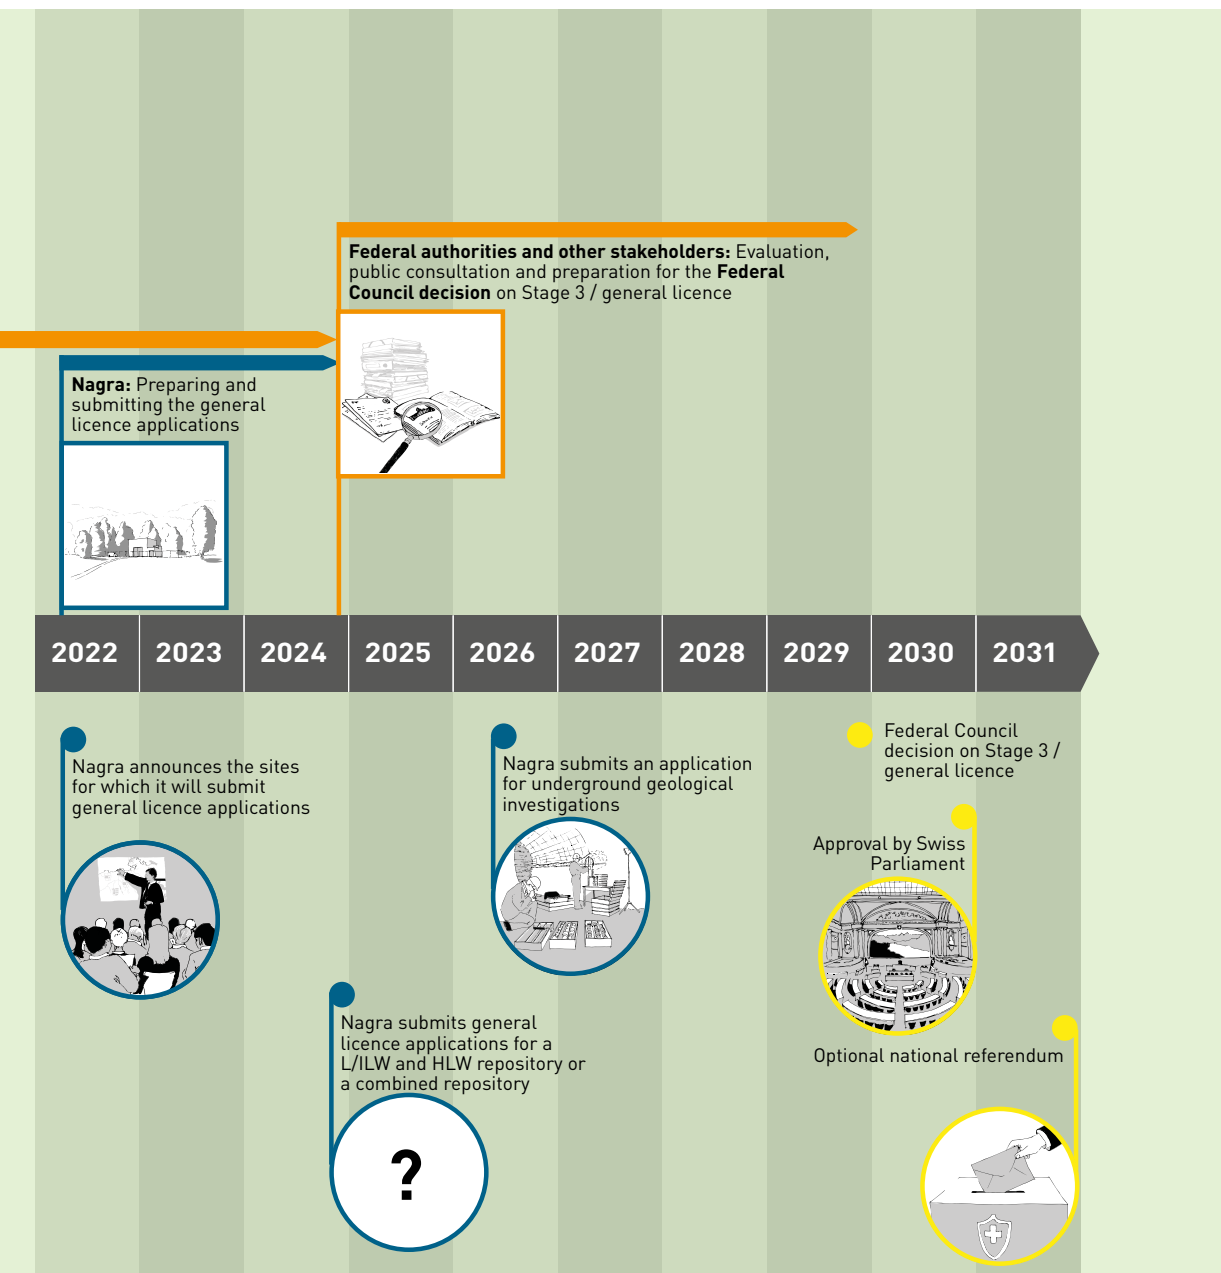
**Federal authorities and other stakeholders:** Evaluation, public consultation and preparation for the **Federal Council decision** on Stage 3 / general licence

**Nagra:** Preparing and submitting the general licence applications

2022 2023 2024 2025 2026 2027 2028 2029 2030 2031

Nagra announces the sites for which it will submit general licence applications

Nagra submits general licence applications for a L/ILW and HLW repository or a combined repository

?

Nagra submits an application for underground geological investigations

Federal Council decision on Stage 3 / general licence

Approval by Swiss Parliament

Optional national referendum